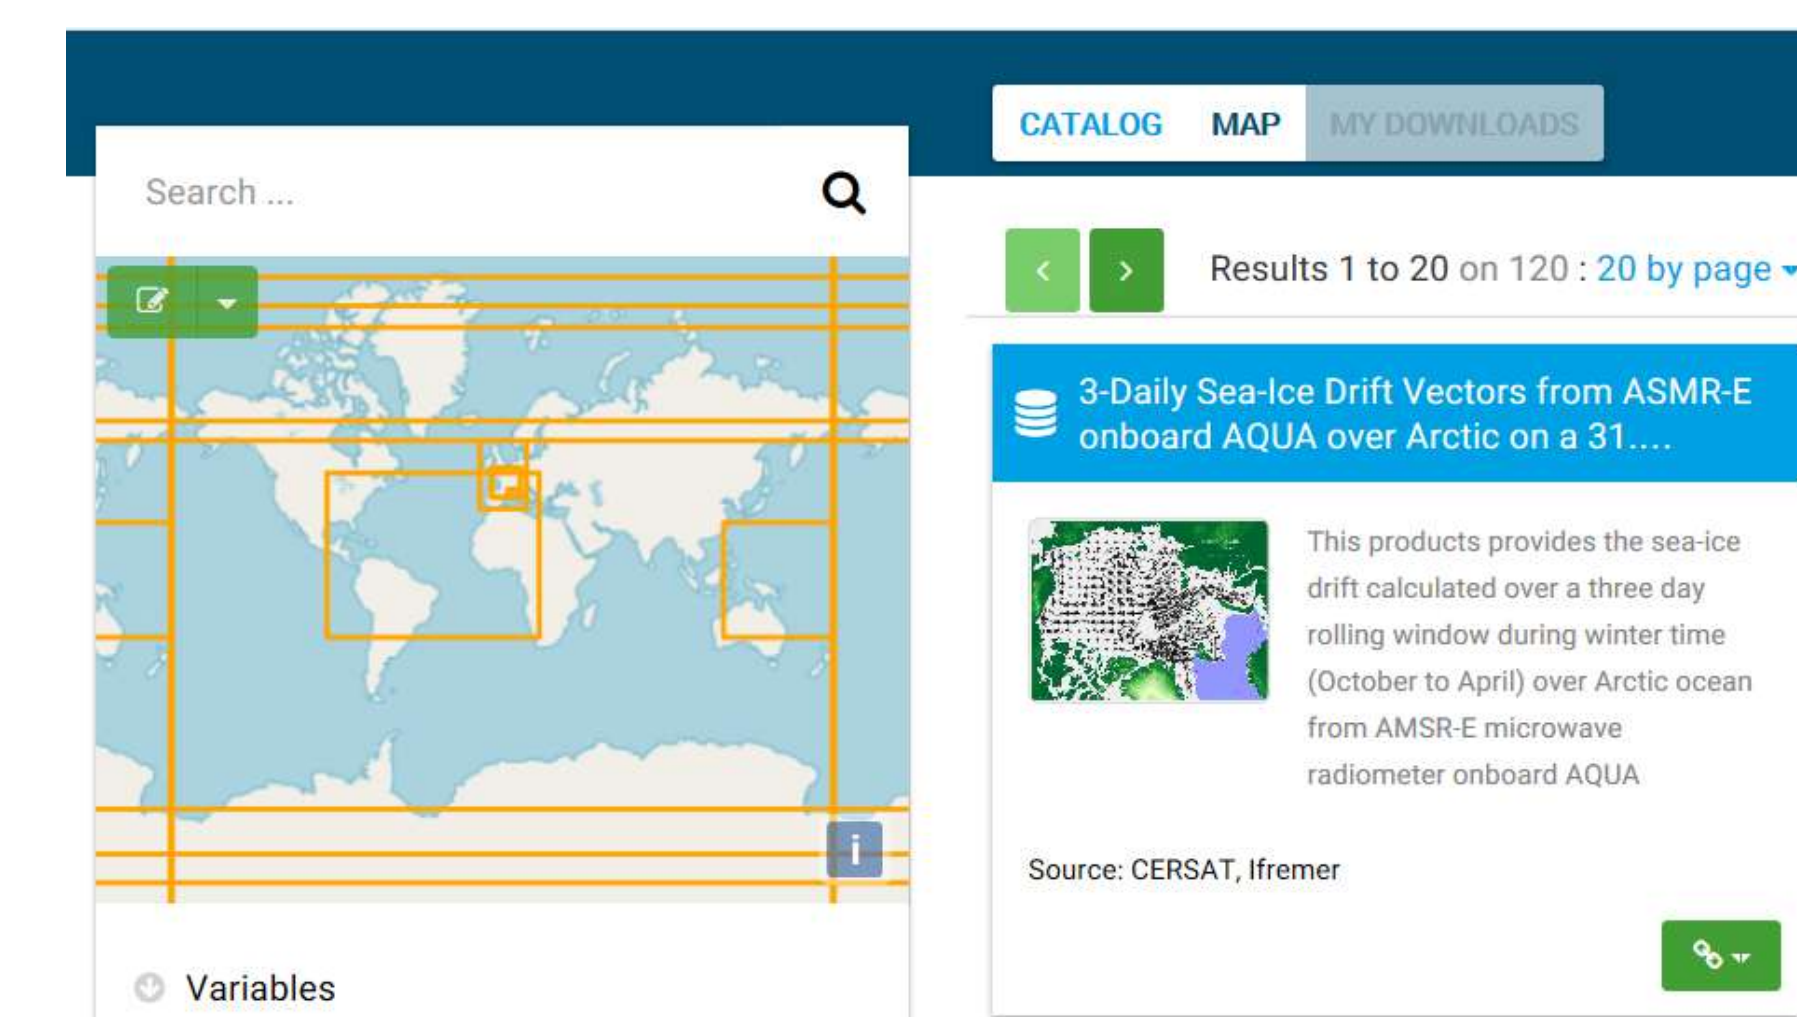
CATALOG MAP MY DOWNLOADS

Search ...

Results 1 to 20 on 120 : 20 by page

3-Daily Sea-Ice Drift Vectors from ASMR-E onboard AQUA over Arctic on a 31....

This products provides the sea-ice drift calculated over a three day rolling window during winter time (October to April) over Arctic ocean from AMSR-E microwave radiometer onboard AQUA

Source: CERSAT, Ifremer

i

Variables